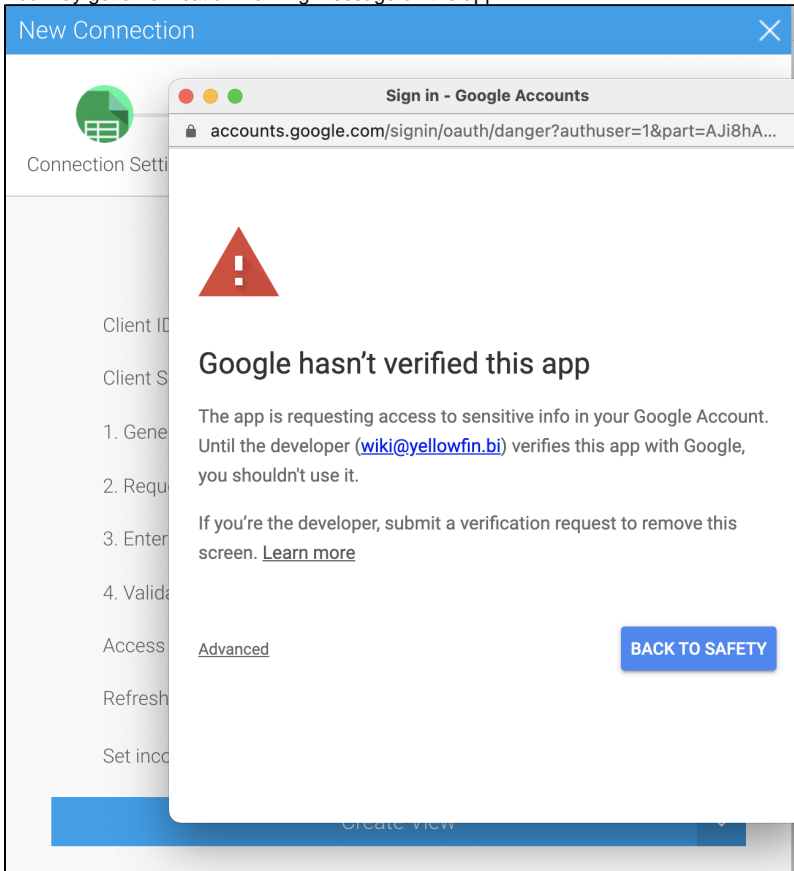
New Connection

Connection Setti

Client ID

Client S

1. Gene

2. Requ

3. Enter

4. Valida

Access

Refresh

Set inco

Create View

Sign in - Google Accounts

accounts.google.com/signin/oauth/danger?authuser=1&part=AJi8hA...

Google hasn't verified this app

The app is requesting access to sensitive info in your Google Account. Until the developer (wiki@yellowfin.bi) verifies this app with Google, you shouldn't use it.

If you're the developer, submit a verification request to remove this screen. Learn more

Advanced

BACK TO SAFETY